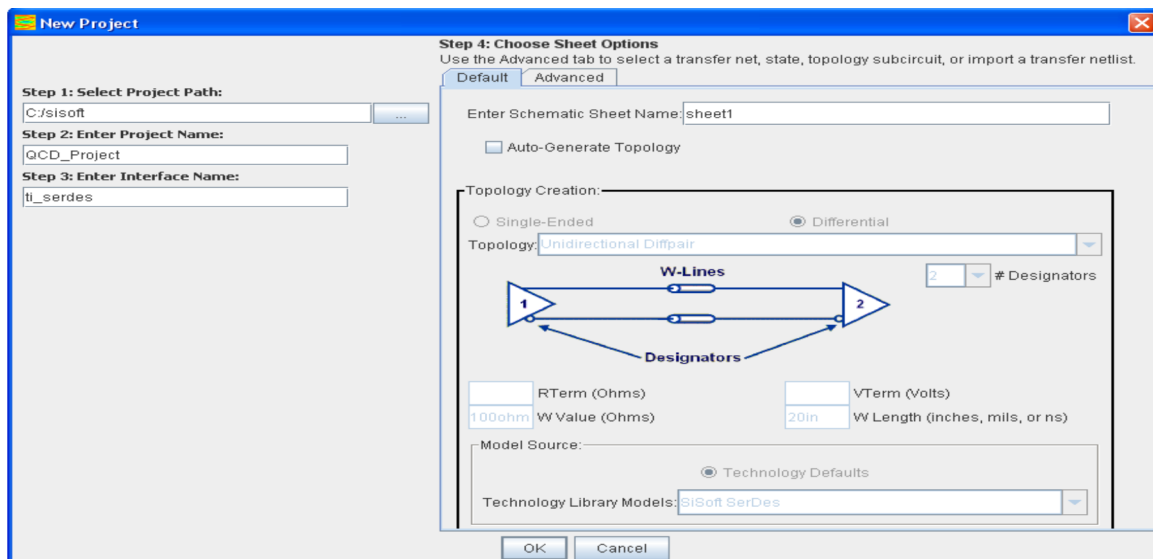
New Project

Step 1: Select Project Path:
C:/sisoft
...
Step 2: Enter Project Name:
QCD_Project
Step 3: Enter Interface Name:
ti_serdes

Step 4: Choose Sheet Options
Use the Advanced tab to select a transfer net, state, topology subcircuit, or import a transfer netlist.

Default | Advanced

Enter Schematic Sheet Name: sheet1

Auto-Generate Topology

Topology Creation:

Single-Ended
Differential

Topology: Unidirectional Diffpair

W-Lines
2 # Designators
1
2
Designators

RTerm (Ohms)
VTerm (Volts)
100ohm W Value (Ohms)
20in W Length (inches, mils, or ns)

Model Source:
Technology Defaults
Technology Library Models: SiSoft SerDes

OK
Cancel